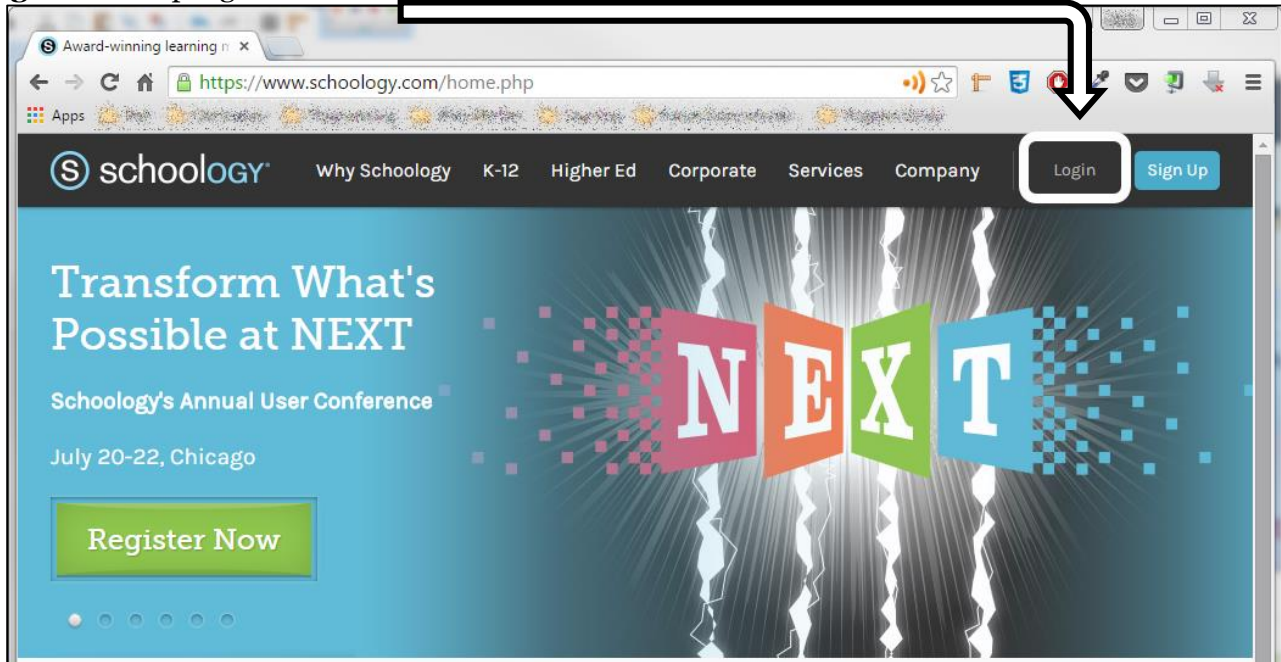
Award-winning learning n ×

https://www.schoology.com/home.php

Apps

schoology

Why Schoology K-12 Higher Ed Corporate Services Company

Login

Sign Up

Transform What's Possible at NEXT

Schoology's Annual User Conference

July 20-22, Chicago

Register Now

NEXT